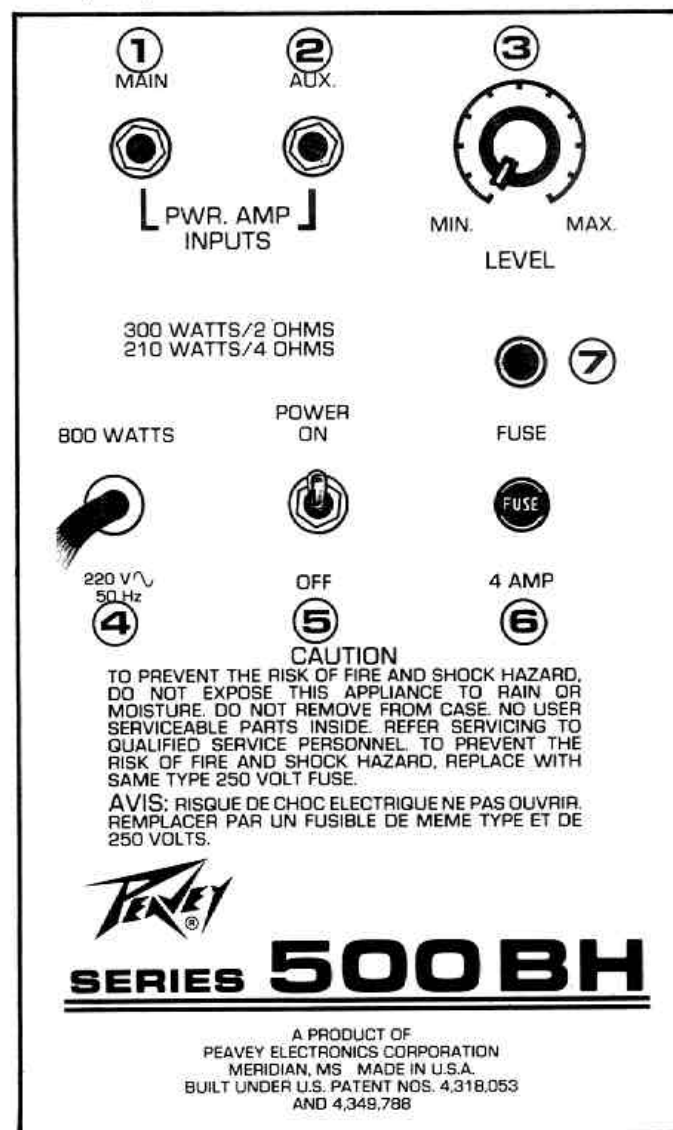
1
MAIN

2
AUX.

3

PWR. AMP
INPUTS

MIN.
MAX.
LEVEL

300 WATTS/2 OHMS
210 WATTS/4 OHMS

7

800 WATTS

POWER
ON

FUSE

FUSE

220 V∿
50 Hz

OFF

4 AMP

4

5

6

CAUTION
TO PREVENT THE RISK OF FIRE AND SHOCK HAZARD, DO NOT EXPOSE THIS APPLIANCE TO RAIN OR MOISTURE. DO NOT REMOVE FROM CASE. NO USER SERVICEABLE PARTS INSIDE. REFER SERVICING TO QUALIFIED SERVICE PERSONNEL. TO PREVENT THE RISK OF FIRE AND SHOCK HAZARD, REPLACE WITH SAME TYPE 250 VOLT FUSE.

AVIS: RISQUE DE CHOC ELECTRIQUE NE PAS OUVRIR. REMPLACER PAR UN FUSIBLE DE MEME TYPE ET DE 250 VOLTS.

PEAVEY®

SERIES 500 BH

A PRODUCT OF
PEAVEY ELECTRONICS CORPORATION
MERIDIAN, MS MADE IN U.S.A.
BUILT UNDER U.S. PATENT NOS. 4,318,053
AND 4,349,788